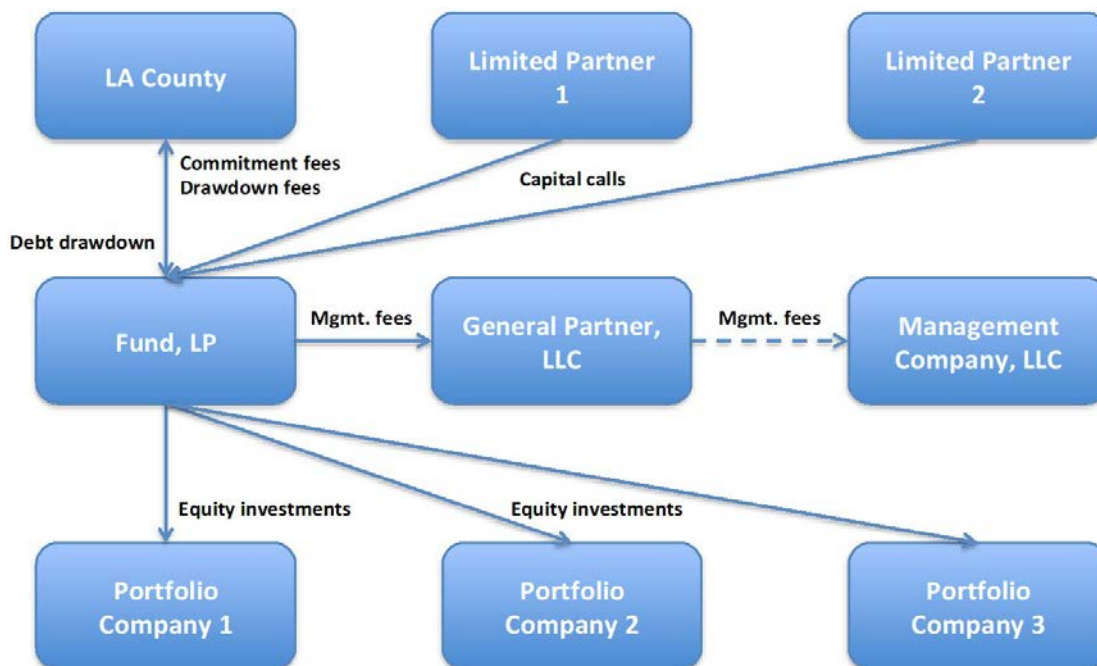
LA County

Limited Partner 1

Limited Partner 2

Commitment fees
Drawdown fees

Capital calls

Debt drawdown

Fund, LP

Mgmt. fees

General Partner, LLC

Mgmt. fees

Management Company, LLC

Equity investments

Equity investments

Portfolio Company 1

Portfolio Company 2

Portfolio Company 3